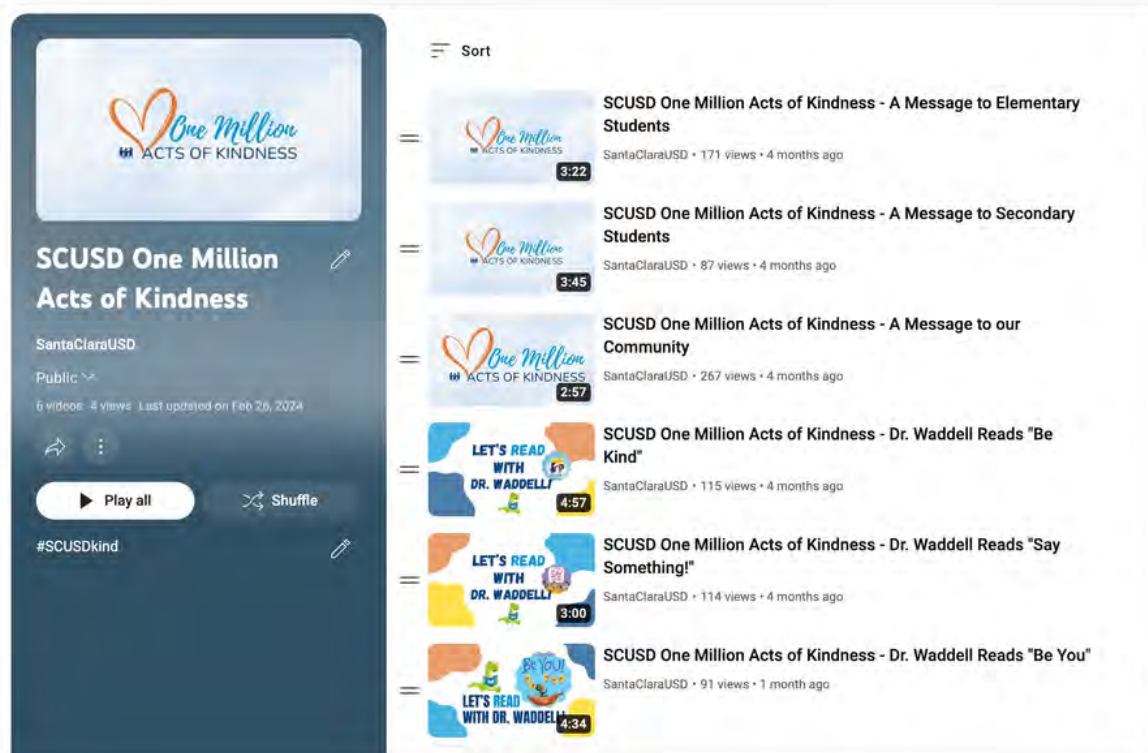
One Million
ACTS OF KINDNESS

SCUSD One Million Acts of Kindness

SantaClaraUSD

Public

6 videos 4 views Last updated on Feb 26, 2024

Play all

Shuffle

#SCUSDkind

Sort

One Million
ACTS OF KINDNESS
3:22
SCUSD One Million Acts of Kindness - A Message to Elementary Students
SantaClaraUSD • 171 views • 4 months ago

One Million
ACTS OF KINDNESS
3:45
SCUSD One Million Acts of Kindness - A Message to Secondary Students
SantaClaraUSD • 87 views • 4 months ago

One Million
ACTS OF KINDNESS
2:57
SCUSD One Million Acts of Kindness - A Message to our Community
SantaClaraUSD • 267 views • 4 months ago

LET'S READ WITH DR. WADDELL!
4:57
SCUSD One Million Acts of Kindness - Dr. Waddell Reads "Be Kind"
SantaClaraUSD • 115 views • 4 months ago

LET'S READ WITH DR. WADDELL!
3:00
SCUSD One Million Acts of Kindness - Dr. Waddell Reads "Say Something!"
SantaClaraUSD • 114 views • 4 months ago

Be You!
LET'S READ WITH DR. WADDELL!
4:34
SCUSD One Million Acts of Kindness - Dr. Waddell Reads "Be You"
SantaClaraUSD • 91 views • 1 month ago